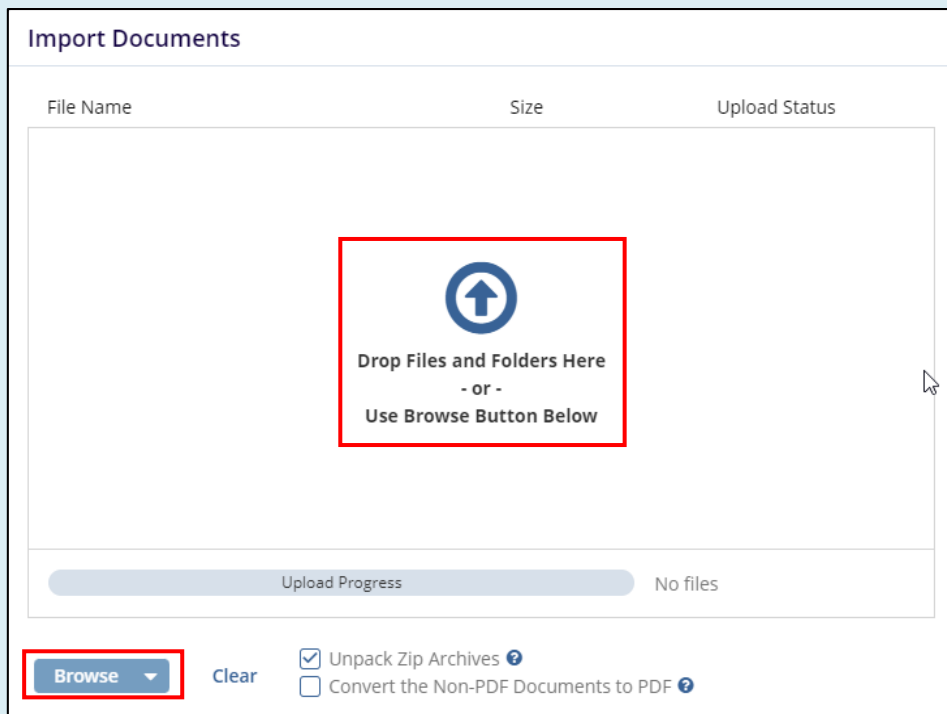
Import Documents

| File Name | Size | Upload Status |
|---|---|---|

Drop Files and Folders Here
- or -
Use Browse Button Below

Upload Progress

No files

Browse

Clear

Unpack Zip Archives

Convert the Non-PDF Documents to PDF